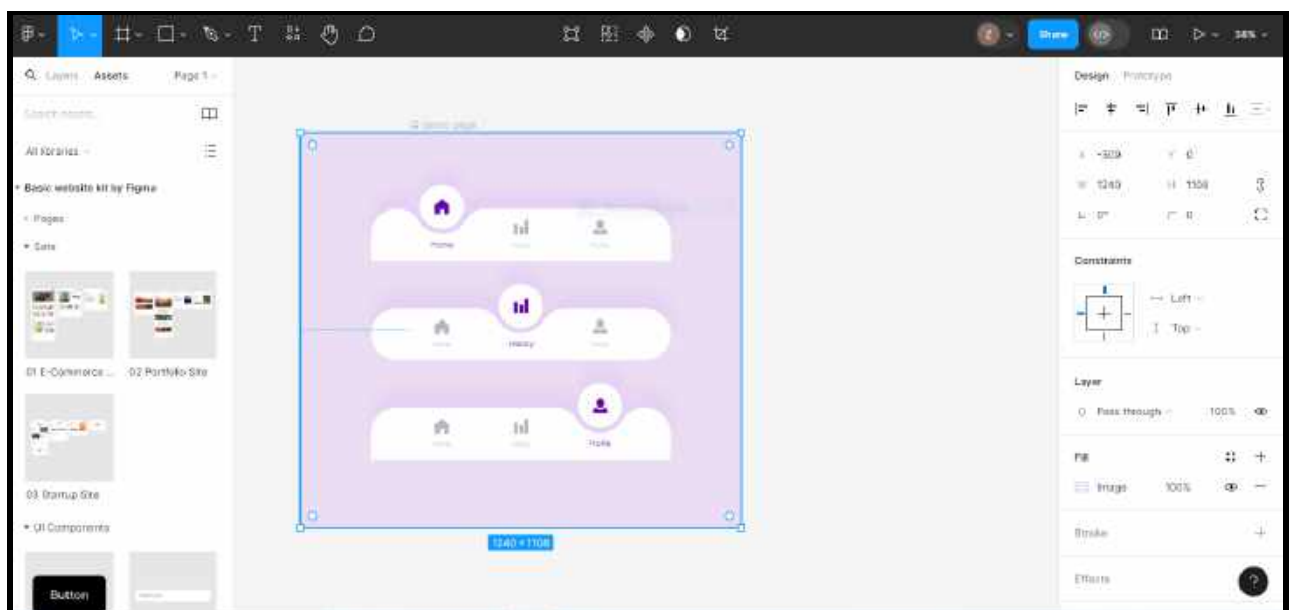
Share
38%

Layers Assets Page 1

Search assets

All libraries

Basic website kit by Figma

Pages

Sets

01 E-Commerce ...
02 Portfolio Site
03 Startup Site

UI Components

Button

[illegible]

Home
History
Profile

1240 × 1108

Design Prototype

X -929
Y 0
W 1240
H 1108
0°
0

Constraints

Left
Top

Layer

Pass through
100%

Fill

Image
100%

Stroke

Effects

?